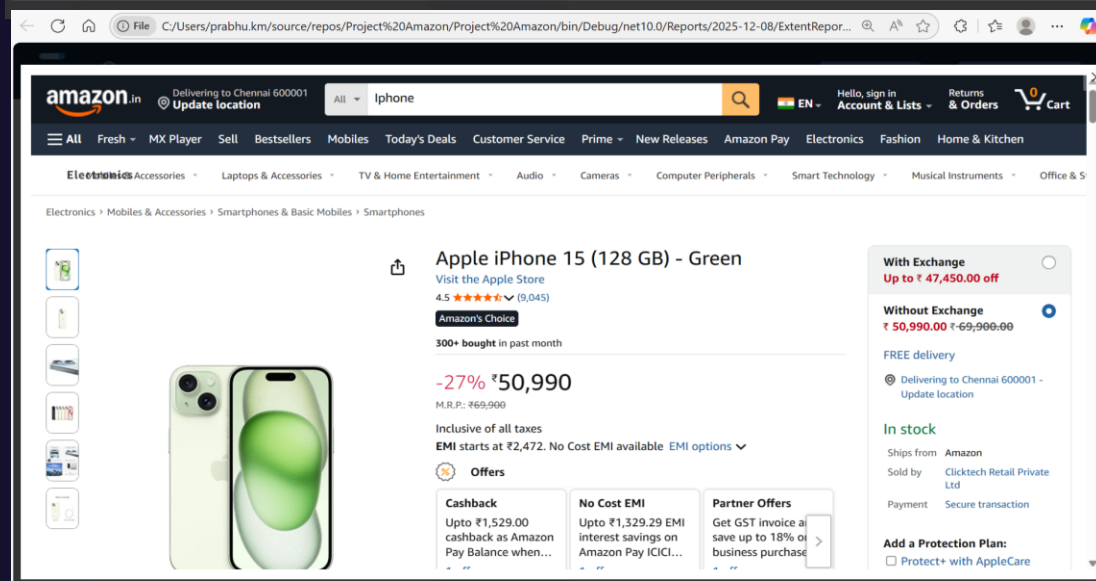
File C:/Users/prabhu.km/source/repos/Project%20Amazon/Project%20Amazon/bin/Debug/net10.0/Reports/2025-12-08/ExtentRepor...

amazon.in Delivering to Chennai 600001 Update location All Iphone EN Hello, sign in Account & Lists Returns & Orders 0 Cart

All Fresh MX Player Sell Bestsellers Mobiles Today's Deals Customer Service Prime New Releases Amazon Pay Electronics Fashion Home & Kitchen

Electronics Accessories Laptops & Accessories TV & Home Entertainment Audio Cameras Computer Peripherals Smart Technology Musical Instruments Office & S

Electronics › Mobiles & Accessories › Smartphones & Basic Mobiles › Smartphones

Apple iPhone 15 (128 GB) - Green
Visit the Apple Store
4.5 (9,045)
Amazon's Choice
300+ bought in past month

-27% ₹50,990
M.R.P.: ₹69,900

Inclusive of all taxes
EMI starts at ₹2,472. No Cost EMI available EMI options

Offers

| Cashback | No Cost EMI | Partner Offers |
|---|---|---|
| Upto ₹1,529.00 cashback as Amazon Pay Balance when... | Upto ₹1,329.29 EMI interest savings on Amazon Pay ICICI... | Get GST invoice a save up to 18% o business purchase |

With Exchange
Up to ₹ 47,450.00 off

Without Exchange
₹ 50,990.00 ₹ 69,900.00

FREE delivery

Delivering to Chennai 600001 - Update location

In stock

Ships from Amazon
Sold by Clicktech Retail Private Ltd
Payment Secure transaction

Add a Protection Plan:
Protect+ with AppleCare